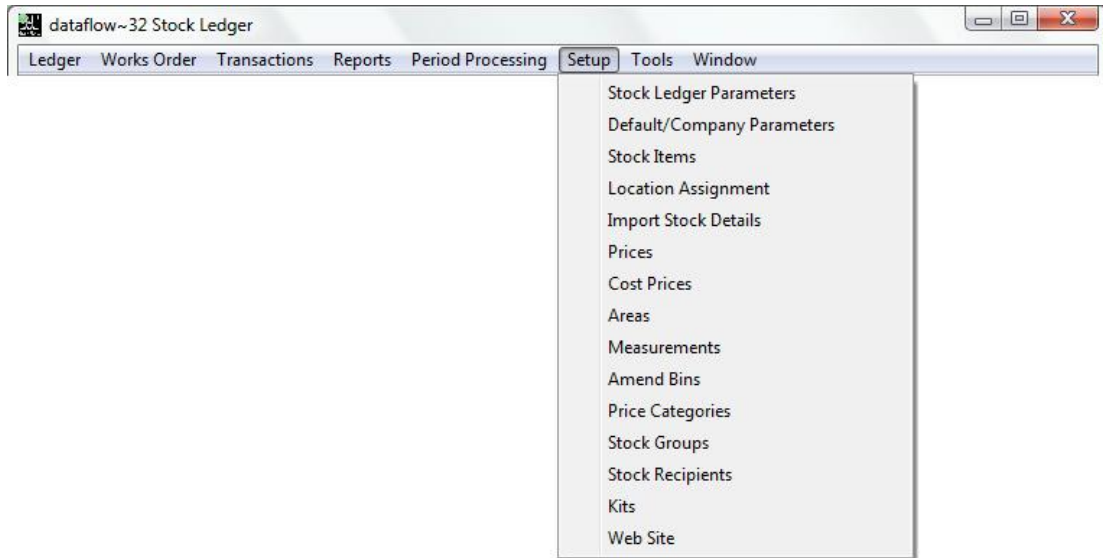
dataflow~32 Stock Ledger

Ledger Works Order Transactions Reports Period Processing Setup Tools Window

Stock Ledger Parameters
Default/Company Parameters
Stock Items
Location Assignment
Import Stock Details
Prices
Cost Prices
Areas
Measurements
Amend Bins
Price Categories
Stock Groups
Stock Recipients
Kits
Web Site